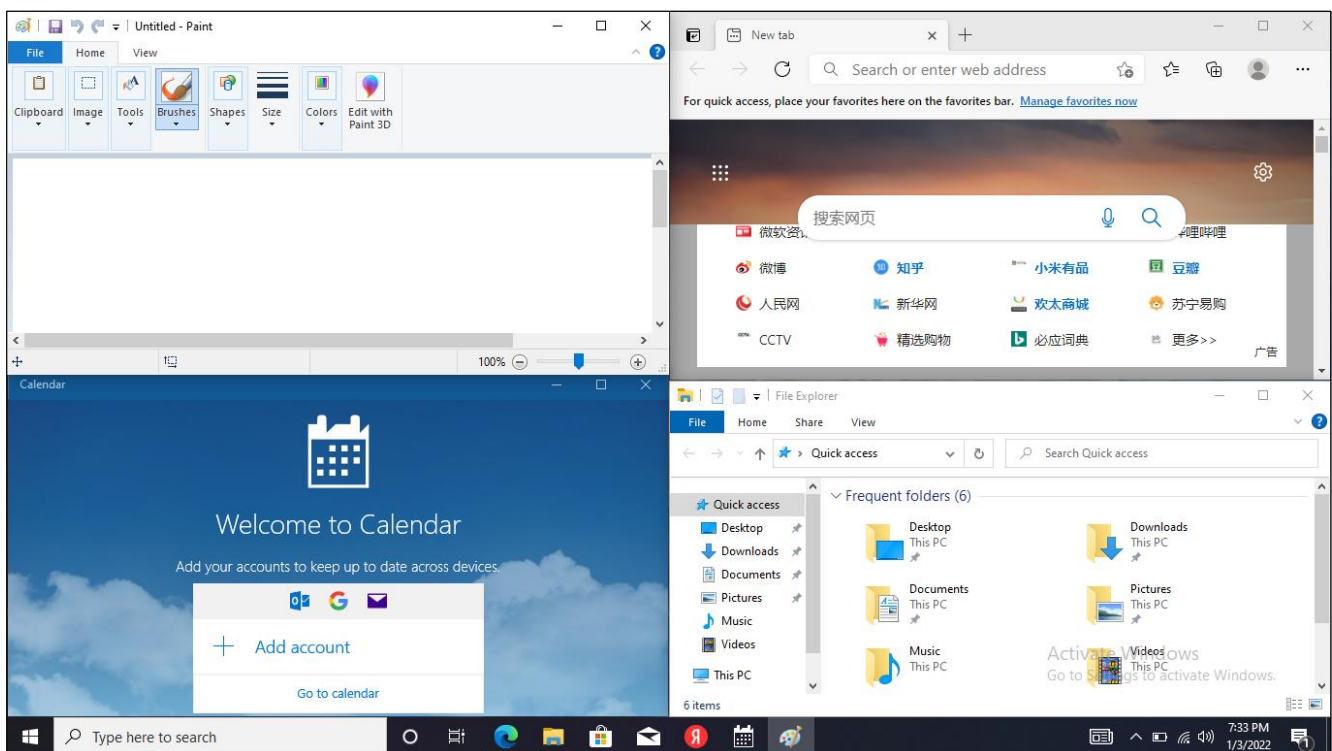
Untitled - Paint

File Home View

Clipboard Image Tools Brushes Shapes Size Colors Edit with Paint 3D

100%

New tab

Search or enter web address

For quick access, place your favorites here on the favorites bar. Manage favorites now

搜索网页

微软资讯 哔哩哔哩

微博 知乎 小米有品 豆瓣

人民网 新华网 欢太商城 苏宁易购

CCTV 精选购物 必应词典 更多>>

广告

Calendar

Welcome to Calendar

Add your accounts to keep up to date across devices.

Add account

Go to calendar

File Explorer

File Home Share View

Quick access

Search Quick access

Quick access
Desktop
Downloads
Documents
Pictures
Music
Videos
This PC

Frequent folders (6)

Desktop
This PC

Downloads
This PC

Documents
This PC

Pictures
This PC

Music
This PC

Videos
This PC

Activate Windows
Go to Settings to activate Windows.

6 items

Type here to search

7:33 PM
1/3/2022